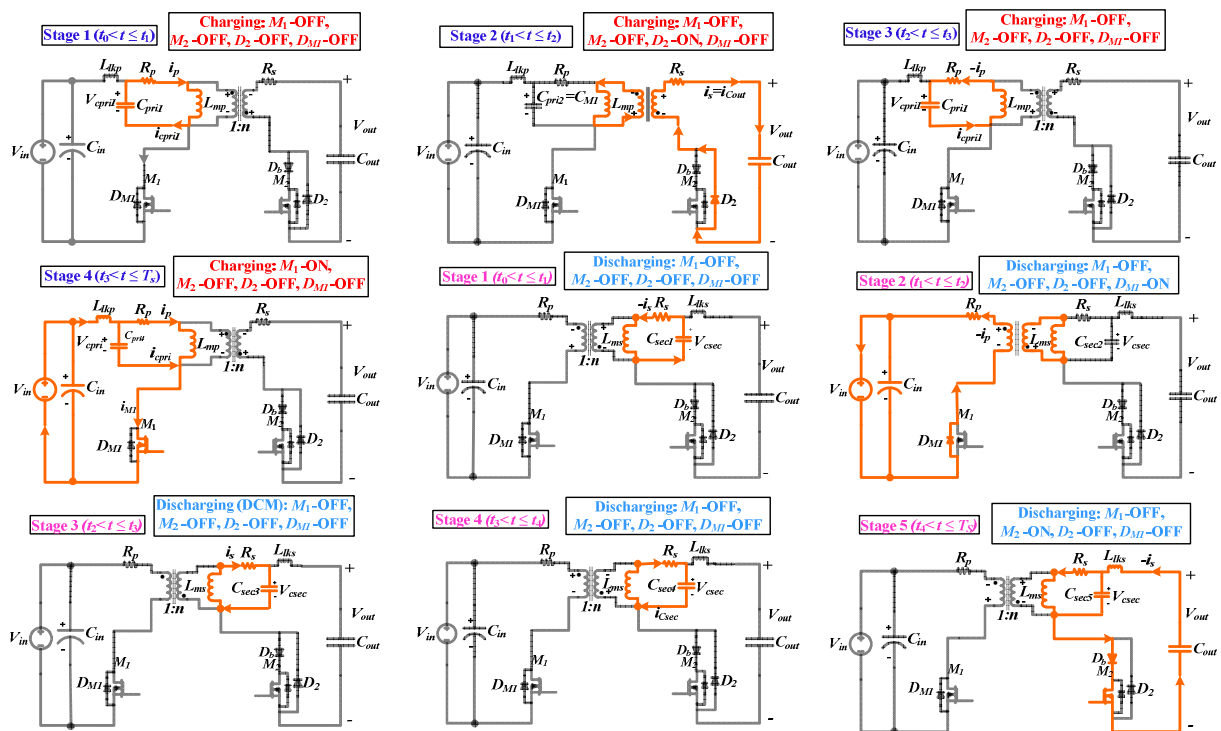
Stage 1 ($t_0 < t \le t_1$)

Charging: $M_1$ -OFF, $M_2$ -OFF, $D_2$ -OFF, $D_{M1}$ -OFF

$L_{lkp}$ $R_p$ $i_p$ $R_s$ + $V_{cpri1}$ $C_{pri1}$ $L_{mp}$ $i_{cpri1}$ 1:n $V_{out}$ $V_{in}$ $C_{in}$ $C_{out}$ $D_b$ $M_1$ $M_2$ $D_{M1}$ $D_2$ -

Stage 2 ($t_1 < t \le t_2$)

Charging: $M_1$ -OFF, $M_2$ -OFF, $D_2$ -ON, $D_{M1}$ -OFF

$L_{lkp}$ $R_p$ $R_s$ $C_{pri2}=C_{M1}$ $L_{mp}$ $i_s=i_{Cout}$ $V_{out}$ $V_{in}$ $C_{in}$ $C_{out}$ $D_b$ $M_1$ $M_2$ $D_{M1}$ $D_2$

Stage 3 ($t_2 < t \le t_3$)

Charging: $M_1$ -OFF, $M_2$ -OFF, $D_2$ -OFF, $D_{M1}$ -OFF

$L_{lkp}$ $R_p$ $-i_p$ $R_s$ + $V_{cpri1}$ $C_{pri1}$ $L_{mp}$ $i_{cpri1}$ 1:n $V_{out}$ $V_{in}$ $C_{in}$ $C_{out}$ $D_b$ $M_1$ $M_2$ $D_{M1}$ $D_2$ -

Stage 4 ($t_3 < t \le T_s$)

Charging: $M_1$ -ON, $M_2$ -OFF, $D_2$ -OFF, $D_{M1}$ -OFF

$L_{lkp}$ $R_p$ $i_p$ $R_s$ $V_{cpri}$ $C_{pri4}$ $i_{cpri}$ $L_{mp}$ 1:n $V_{out}$ $V_{in}$ $C_{in}$ $i_{M1}$ $M_1$ $C_{out}$ $D_b$ $M_2$ $D_{M1}$ $D_2$ -

Stage 1 ($t_0 < t \le t_1$)

Discharging: $M_1$ -OFF, $M_2$ -OFF, $D_2$ -OFF, $D_{M1}$ -OFF

$R_p$ $-i_s$ $R_s$ $L_{lks}$ + $L_{ms}$ $C_{sec1}$ $V_{csec}$ 1:n $V_{out}$ $V_{in}$ $C_{in}$ $C_{out}$ $D_b$ $M_1$ $M_2$ $D_{M1}$ $D_2$ -

Stage 2 ($t_1 < t \le t_2$)

Discharging: $M_1$ -OFF, $M_2$ -OFF, $D_2$ -OFF, $D_{M1}$ -ON

$-i_p$ $R_s$ $L_{lks}$ + $L_{ms}$ $C_{sec2}$ $V_{csec}$ $V_{out}$ $V_{in}$ $C_{in}$ $C_{out}$ $D_b$ $M_1$ $M_2$ $D_{M1}$ $D_2$ -

Stage 3 ($t_2 < t \le t_3$)

Discharging (DCM): $M_1$-OFF, $M_2$ -OFF, $D_2$ -OFF, $D_{M1}$ -OFF

$R_p$ $i_s$ $R_s$ $L_{lks}$ + $L_{ms}$ $C_{sec3}$ $V_{csec}$ 1:n $V_{out}$ $V_{in}$ $C_{in}$ $C_{out}$ $D_b$ $M_1$ $M_2$ $D_{M1}$ $D_2$ -

Stage 4 ($t_3 < t \le t_4$)

Discharging: $M_1$ -OFF, $M_2$ -OFF, $D_2$ -OFF, $D_{M1}$ -OFF

$R_p$ $R_s$ $L_{lks}$ + $i_{ms}$ $C_{sec4}$ $V_{csec}$ $i_{Csec}$ $V_{out}$ $V_{in}$ $C_{in}$ $C_{out}$ $D_b$ $M_1$ $M_2$ $D_{M1}$ $D_2$ -

Stage 5 ($t_4 < t \le T_S$)

Discharging: $M_1$-OFF, $M_2$ -ON, $D_2$ -OFF, $D_{M1}$ -OFF

$R_p$ $R_s$ $L_{lks}$ $-i_s$ + $L_{ms}$ $C_{sec5}$ $V_{csec}$ 1:n $V_{out}$ $V_{in}$ $C_{in}$ $D_b$ $M_1$ $M_2$ $D_{M1}$ $D_2$ -